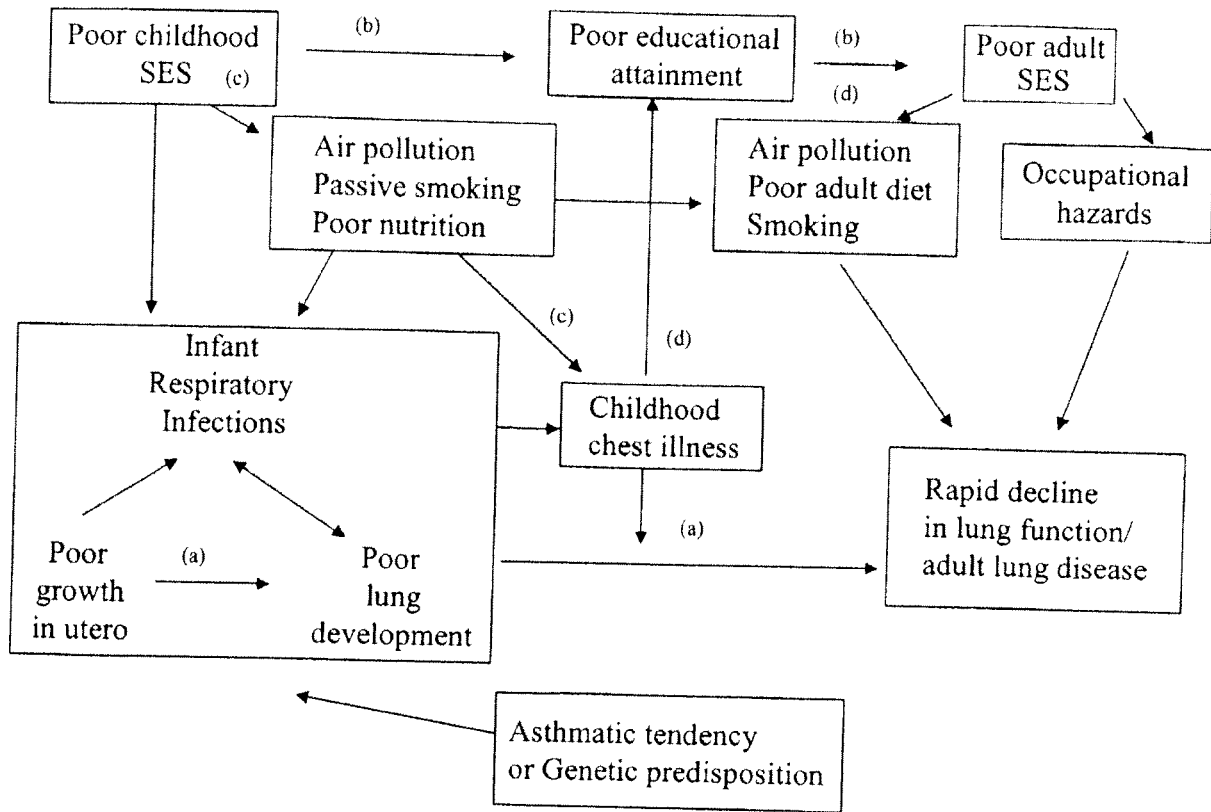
Poor childhood SES (c)

(b)

Poor educational attainment

(b)

Poor adult SES

(d)

Air pollution
Passive smoking
Poor nutrition

Air pollution
Poor adult diet
Smoking

Occupational hazards

(c)

(d)

Infant Respiratory Infections

Childhood chest illness

Rapid decline in lung function/ adult lung disease

(a)

Poor growth in utero

(a)

Poor lung development

Asthmatic tendency or Genetic predisposition